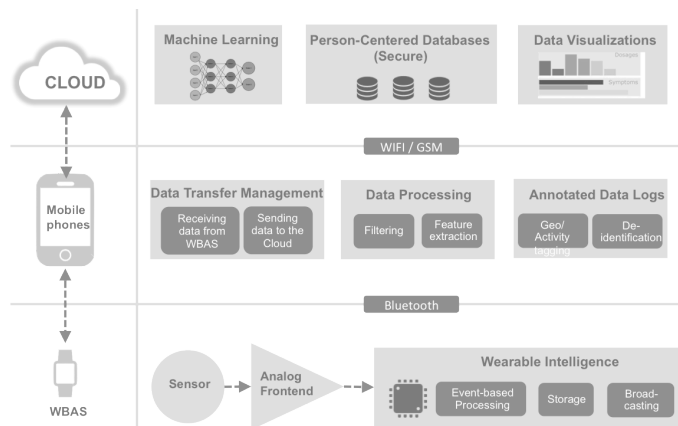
CLOUD

Machine Learning

Person-Centered Databases (Secure)

Data Visualizations

Dosages

Symptoms

WIFI / GSM

Mobile phones

Data Transfer Management

Receiving data from WBAS

Sending data to the Cloud

Data Processing

Filtering

Feature extraction

Annotated Data Logs

Geo/ Activity tagging

De-identification

Bluetooth

WBAS

Sensor

Analog Frontend

Wearable Intelligence

Event-based Processing

Storage

Broad-casting